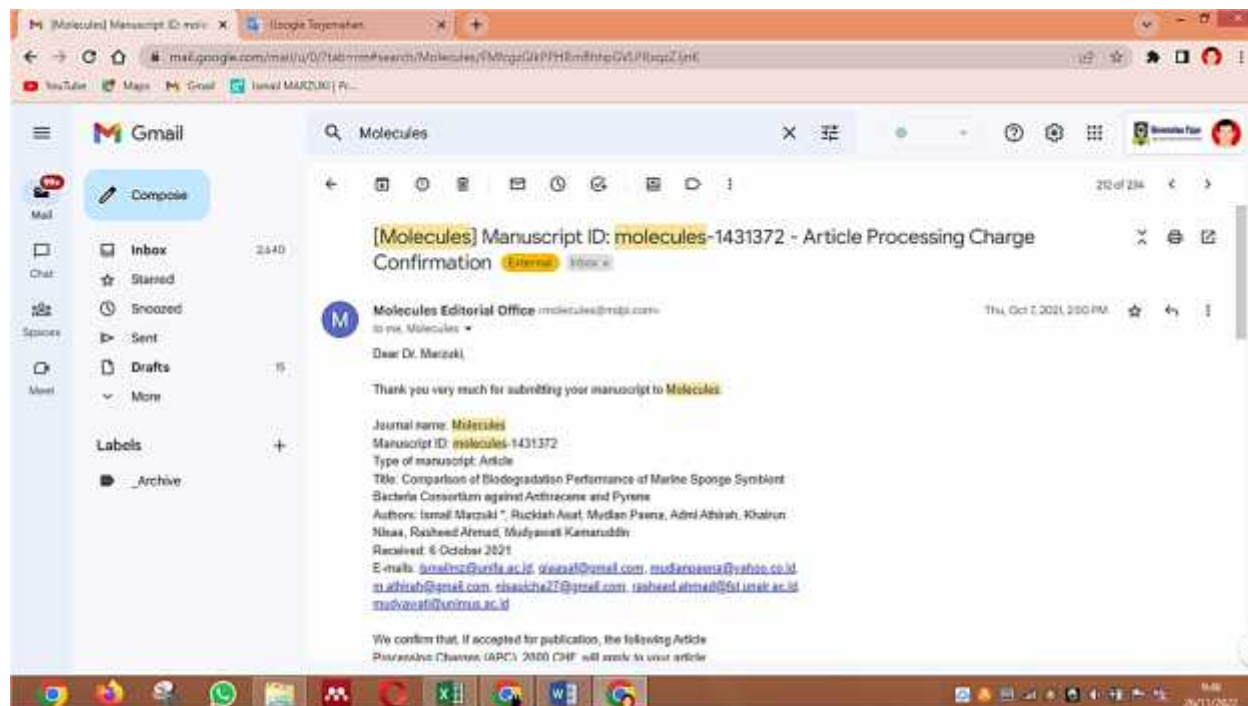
[Molecules] Manuscript ID: molec × | Google Terjemahan × | +

mail.google.com/mail/u/0/?tab=rm#search/Molecules/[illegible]

YouTube | Maps | Gmail | Ismail MARZUKI | Fr...

Gmail

Molecules

Compose

Mail
Chat
Spaces
Meet

Inbox 2,640
Starred
Snoozed
Sent
Drafts 15
More

Labels +
_Archive

212 of 234

[Molecules] Manuscript ID: molecules-1431372 - Article Processing Charge Confirmation External Inbox ×

Molecules Editorial Office <molecules@mdpi.com>
to me, Molecules

Thu, Oct 7, 2021, 2:00 PM

Dear Dr. Marzuki,

Thank you very much for submitting your manuscript to Molecules:

Journal name: Molecules
Manuscript ID: molecules-1431372
Type of manuscript: Article
Title: Comparison of Biodegradation Performance of Marine Sponge Symbiont Bacteria Consortium against Anthracene and Pyrene
Authors: Ismail Marzuki *, Ruzkiah Asaf, Mudian Paena, Admi Athirah, Khairun Nisaa, Rasheed Ahmad, Mudyawati Kamaruddin
Received: 6 October 2021
E-mails: ismailmz@unifa.ac.id, qiaasaf@gmail.com, mudianpaena@yahoo.co.id, m.athirah@gmail.com, nisaaicha27@gmail.com, rasheed.ahmad@fst.unair.ac.id, mudyawati@unimus.ac.id

We confirm that, if accepted for publication, the following Article Processing Charges (APC), 2000 CHF, will apply to your article